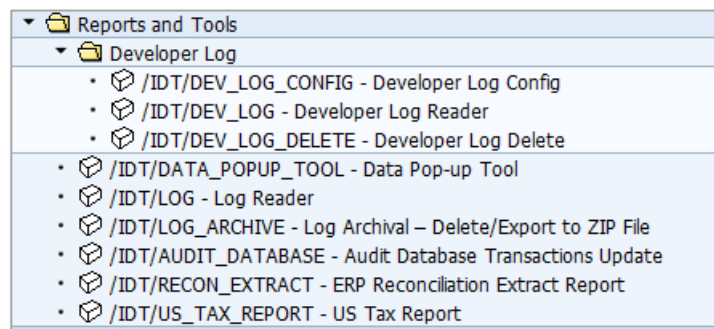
Reports and Tools
Developer Log
/IDT/DEV_LOG_CONFIG - Developer Log Config
/IDT/DEV_LOG - Developer Log Reader
/IDT/DEV_LOG_DELETE - Developer Log Delete
/IDT/DATA_POPUP_TOOL - Data Pop-up Tool
/IDT/LOG - Log Reader
/IDT/LOG_ARCHIVE - Log Archival – Delete/Export to ZIP File
/IDT/AUDIT_DATABASE - Audit Database Transactions Update
/IDT/RECON_EXTRACT - ERP Reconciliation Extract Report
/IDT/US_TAX_REPORT - US Tax Report